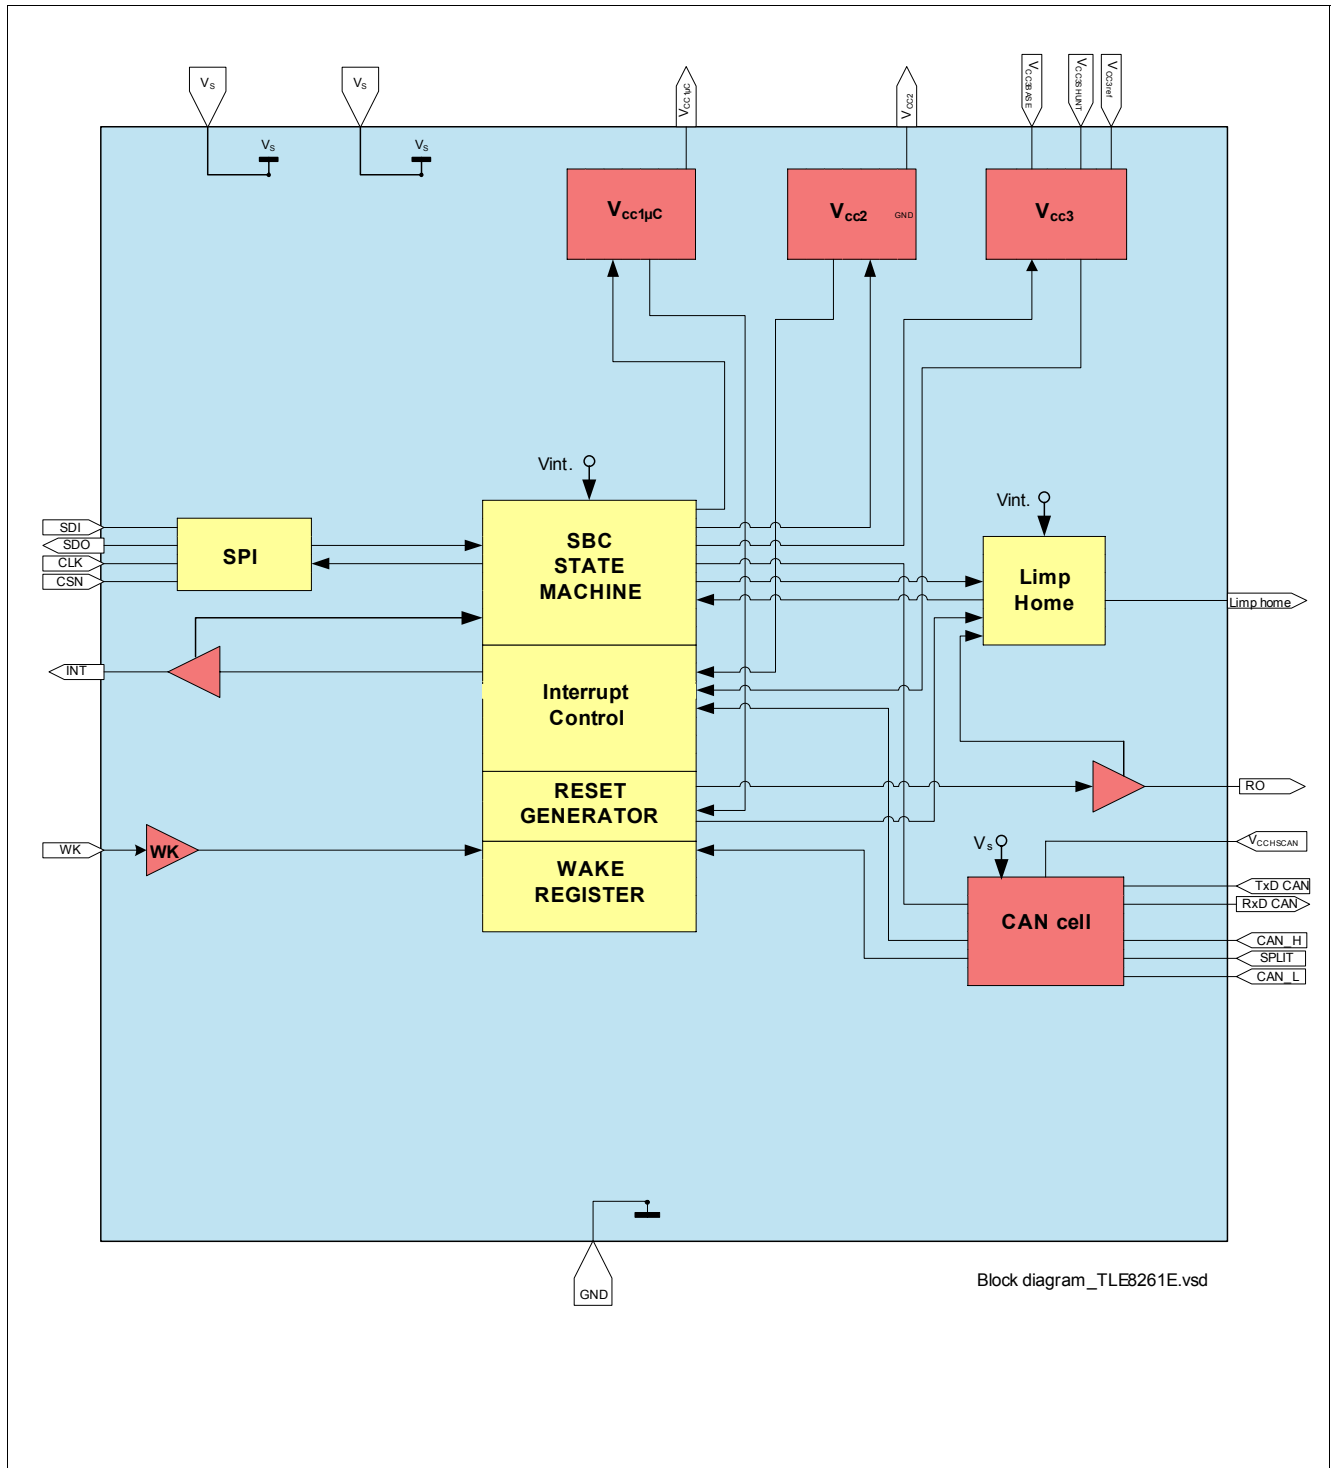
$V_S$
$V_S$
$V_{CC1\mu C}$
$V_{CC2}$
$V_{CC3BASE}$
$V_{CC3SHUNT}$
$V_{CC3ref}$
$V_S$
$V_S$
$V_{cc1\mu C}$
$V_{cc2}$
GND
$V_{cc3}$
Vint.
Vint.
SDI
SDO
CLK
CSN
SPI
SBC STATE MACHINE
Limp Home
Limp home
INT
Interrupt Control
RESET GENERATOR
RO
WK
WK
WAKE REGISTER
$V_S$
$V_{CCHSCAN}$
CAN cell
TxD CAN
RxD CAN
CAN_H
SPLIT
CAN_L
GND
Block diagram_TLE8261E.vsd